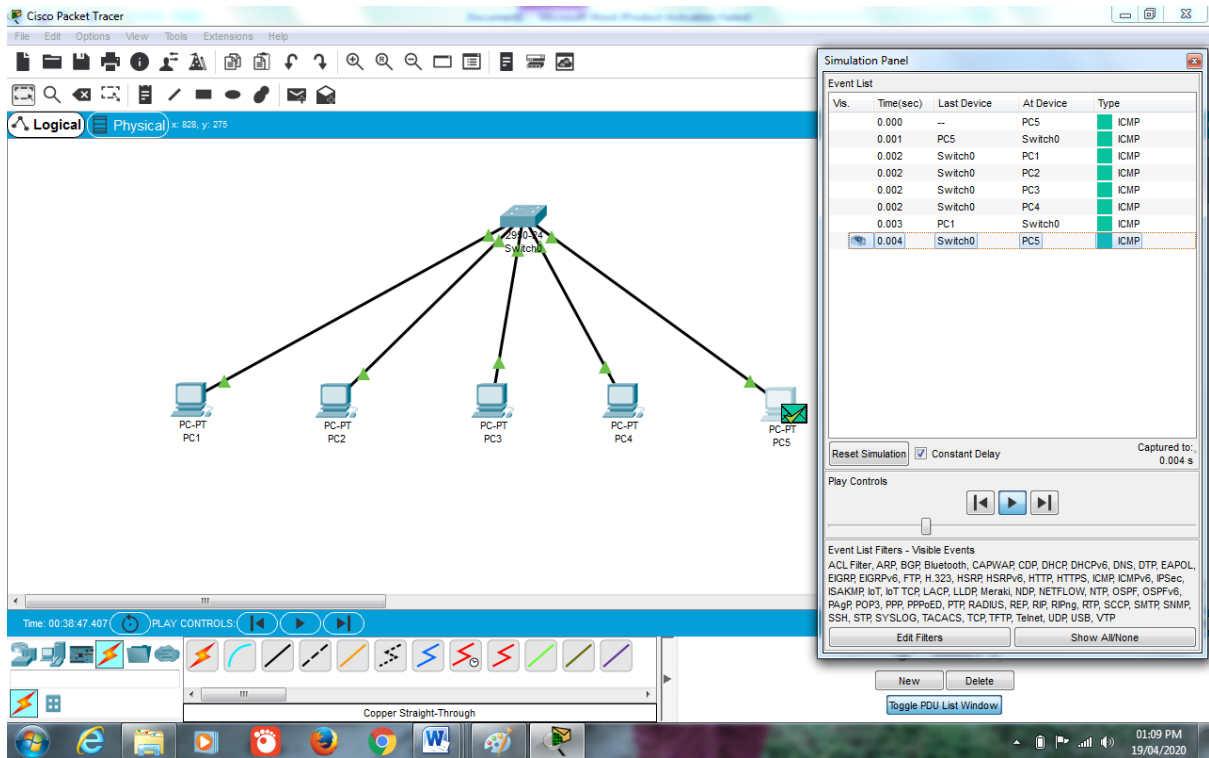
Cisco Packet Tracer

File Edit Options View Tools Extensions Help

Logical Physical x: 828, y: 275

2960-24
Switch0

PC-PT
PC1

PC-PT
PC2

PC-PT
PC3

PC-PT
PC4

PC-PT
PC5

Simulation Panel

Event List

| Vis. | Time(sec) | Last Device | At Device | Type |
|---|---|---|---|---|
| | 0.000 | -- | PC5 | ICMP |
| | 0.001 | PC5 | Switch0 | ICMP |
| | 0.002 | Switch0 | PC1 | ICMP |
| | 0.002 | Switch0 | PC2 | ICMP |
| | 0.002 | Switch0 | PC3 | ICMP |
| | 0.002 | Switch0 | PC4 | ICMP |
| | 0.003 | PC1 | Switch0 | ICMP |
| | 0.004 | Switch0 | PC5 | ICMP |

Reset Simulation Constant Delay Captured to: 0.004 s

Play Controls

Event List Filters - Visible Events
ACL Filter, ARP, BGP, Bluetooth, CAPWAP, CDP, DHCP, DHCPv6, DNS, DTP, EAPOL, EIGRP, EIGRPv6, FTP, H.323, HSRP, HSRPv6, HTTP, HTTPS, ICMP, ICMPv6, IPSec, ISAKMP, IoT, IoT TCP, LACP, LLDP, Meraki, NDP, NETFLOW, NTP, OSPF, OSPFv6, PAgP, POP3, PPP, PPPoED, PTP, RADIUS, REP, RIP, RIPng, RTP, SCCP, SMTP, SNMP, SSH, STP, SYSLOG, TACACS, TCP, TFTP, Telnet, UDP, USB, VTP

Edit Filters Show All/None

Time: 00:38:47.407 PLAY CONTROLS:

New Delete
Toggle PDU List Window

Copper Straight-Through

01:09 PM
19/04/2020